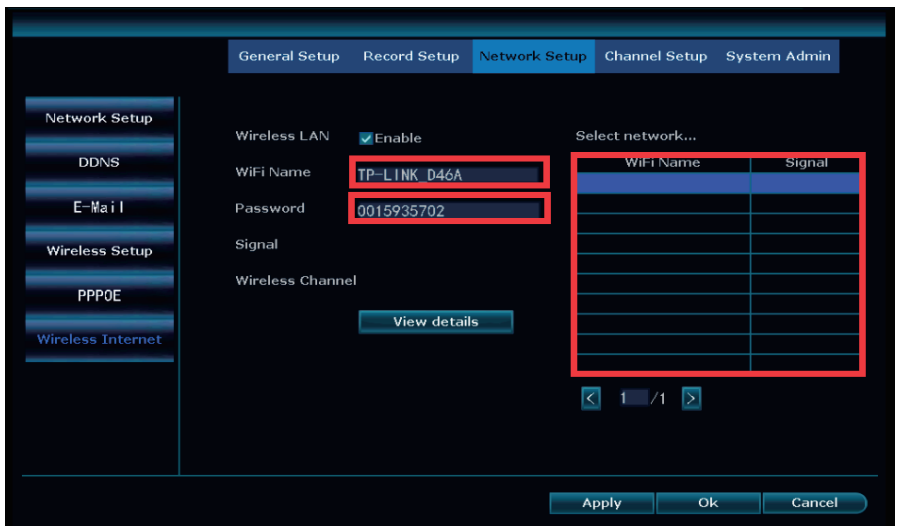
General Setup Record Setup Network Setup Channel Setup System Admin

Network Setup
DDNS
E-Mail
Wireless Setup
PPPOE
Wireless Internet

Wireless LAN ✓Enable
WiFi Name TP-LINK_D46A
Password 0015935702
Signal
Wireless Channel
View details

Select network...

| WiFi Name | Signal |
|---|---|
| | |
| | |
| | |
| | |
| | |
| | |
| | |
| | |
| | |

< 1 /1 >

Apply Ok Cancel